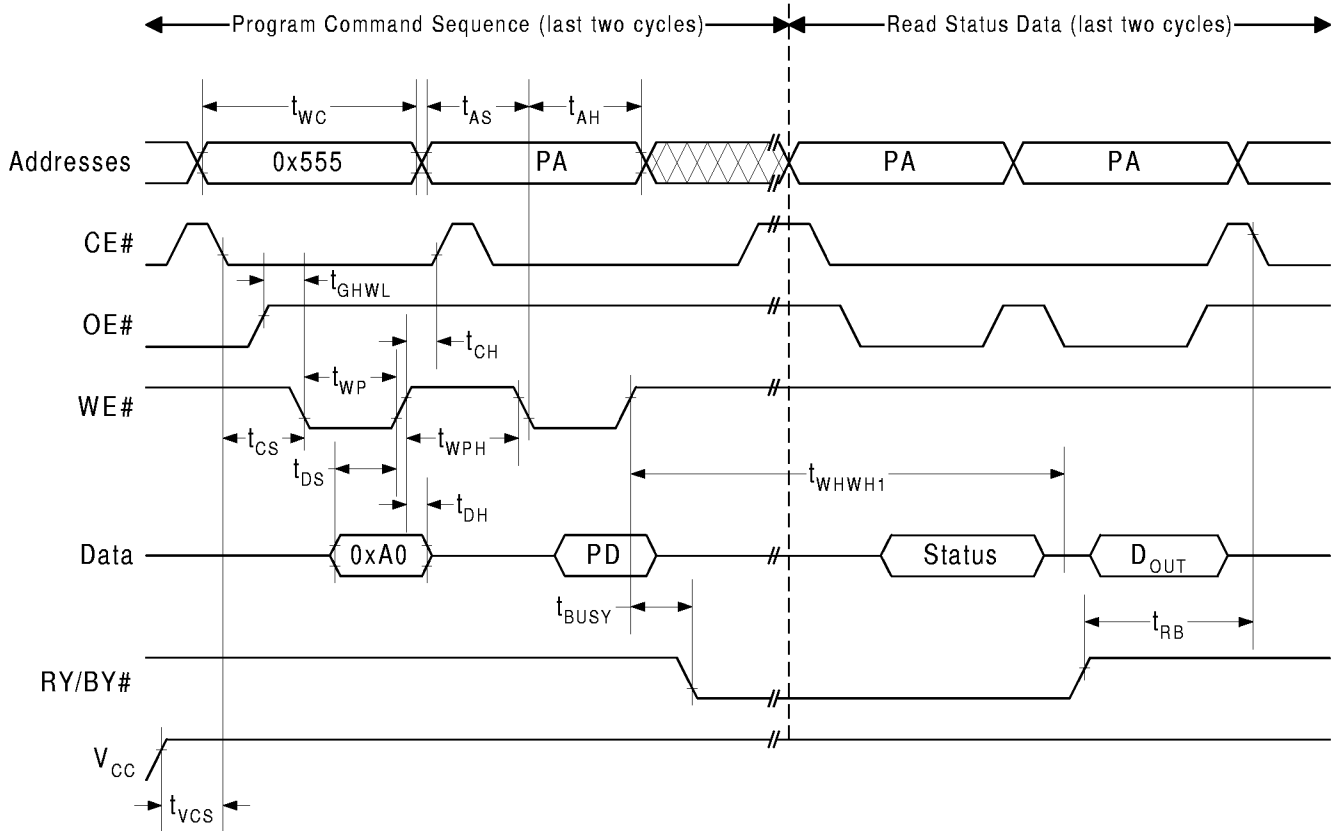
Program Command Sequence (last two cycles)

Read Status Data (last two cycles)

$t_{WC}$

$t_{AS}$

$t_{AH}$

Addresses

0x555

PA

PA

PA

CE#

$t_{GHWL}$

OE#

$t_{CH}$

$t_{WP}$

WE#

$t_{CS}$

$t_{WPH}$

$t_{DS}$

$t_{WHWH1}$

$t_{DH}$

Data

0xA0

PD

Status

$D_{OUT}$

$t_{BUSY}$

$t_{RB}$

RY/BY#

$V_{CC}$

$t_{VCS}$